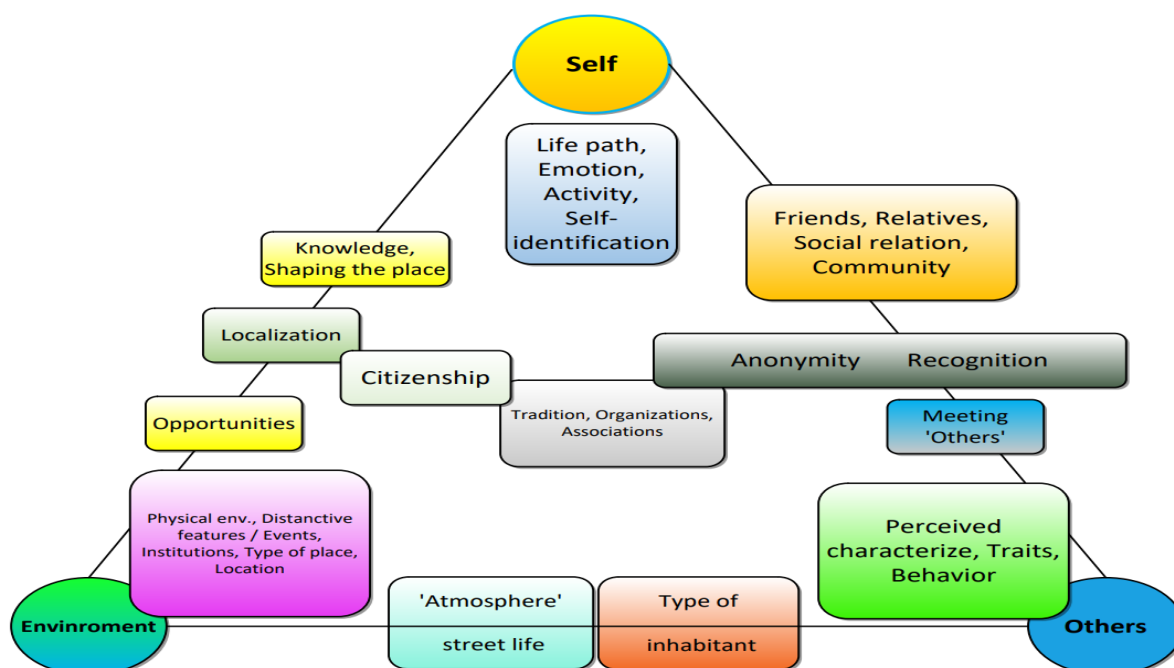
Self

Life path, Emotion, Activity, Self-identification

Friends, Relatives, Social relation, Community

Knowledge, Shaping the place

Localization

Citizenship

Anonymity Recognition

Opportunities

Tradition, Organizations, Associations

Meeting 'Others'

Physical env., Distanctive features / Events, Institutions, Type of place, Location

Perceived characterize, Traits, Behavior

'Atmosphere'

street life

Type of

inhabitant

Envinroment

Others